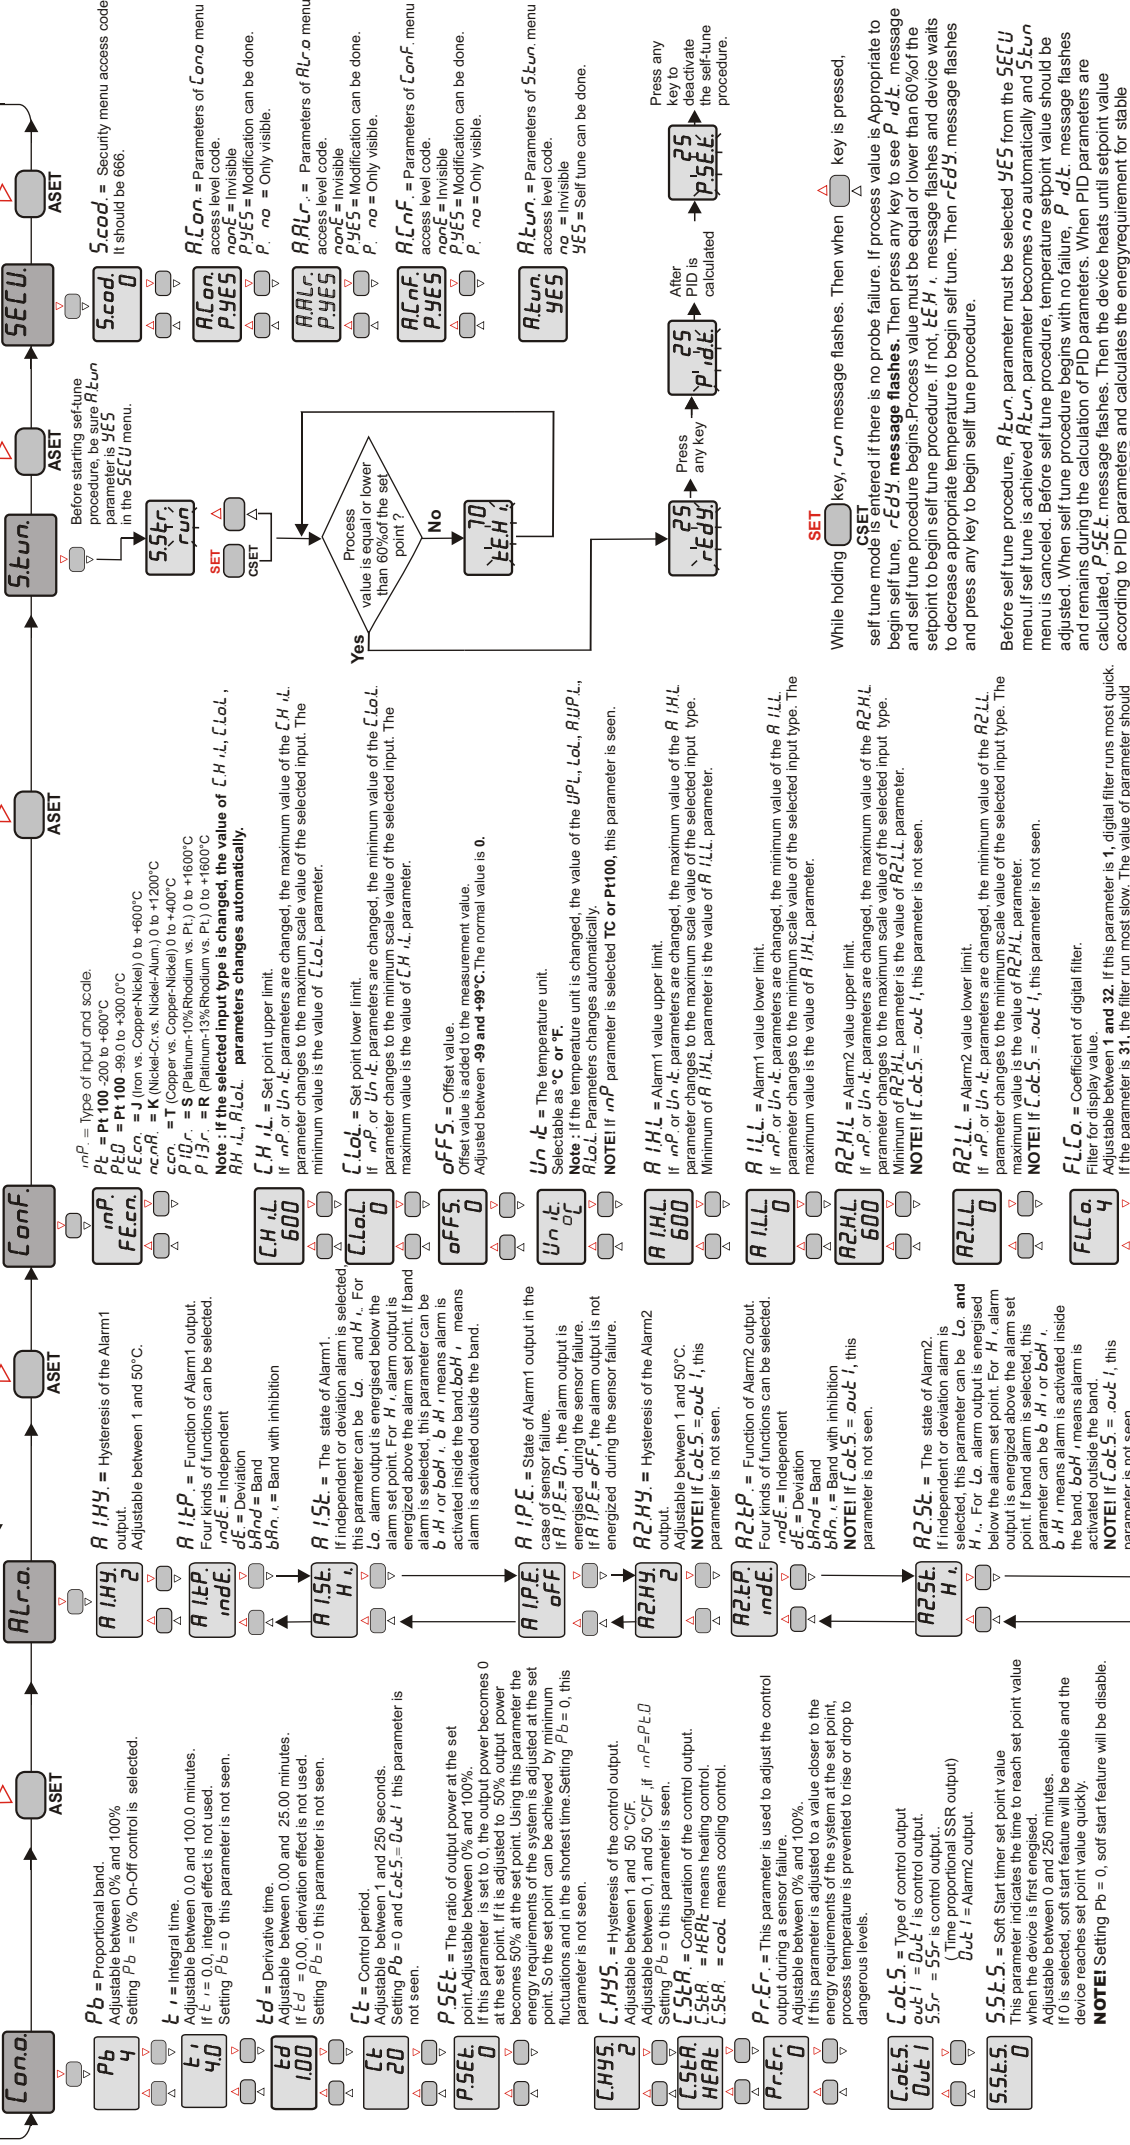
Cono.

ASET

Pb 4

Pb = Proportional band.
Adjustable between 0% and 100%
Setting Pb = 0% On-Off control is selected.

ti 4.0

ti = Integral time.
Adjustable between 0.0 and 100.0 minutes.
If ti = 0.0, integral effect is not used.
Setting Pb = 0 this parameter is not seen.

td 1.00

td = Derivative time.
Adjustable between 0.00 and 25.00 minutes.
If td = 0.00, derivation effect is not used.
Setting Pb = 0 this parameter is not seen.

Ct 20

Ct = Control period.
Adjustable between 1 and 250 seconds.
Setting Pb = 0 and CotS = Out 1 this parameter is not seen.

P.SEt. 0

P.SEt. = The ratio of output power at the set point.Adjustable between 0% and 100%.
If this parameter is set to 0, the output power becomes 0 at the set point. If it is adjusted to 50% output power becomes 50% at the set point. Using this parameter the energy requirements of the system is adjusted at the set point. So the set point can be achieved by minimum fluctuations and in the shortest time.Setting Pb = 0, this parameter is not seen.

C.HYS. 2

C.HYS. = Hysteresis of the control output.
Adjustable between 1 and 50 °C/F.
Adjustable between 0,1 and 50 °C/F ,if inP=PtD
Setting Pb = 0 this parameter is seen.

C.StA. HEAt

C.StA. = Configuration of the control output.
C.StA. = HEAt means heating control.
C.StA. = cooL means cooling control.

Pr.Er. 0

Pr.Er. = This parameter is used to adjust the control output during a sensor failure.
Adjustable between 0% and 100%.
If this parameter is adjusted to a value closer to the energy requirements of the system at the set point, process temperature is prevented to rise or drop to dangerous levels.

Cot.S. Out 1

Cot.S. = Type of control output
Out 1 = Out 1 is control output.
SSr = SSr is control output..
(Time proportional SSR output)
Out 1 = Alarm2 output.

S.St.S. 0

S.St.S. = Soft Start timer set point value
This parameter indicates the time to reach set point value when the device is first enegised.
Adjustable between 0 and 250 minutes.
If 0 is selected, soft start feature will be enable and the device reaches set point value quickly.
NOTE! Setting Pb = 0, soft start feature will be disable.

ALr.o.

ASET

A 1.HY. 2

A 1.HY. = Hysteresis of the Alarm1 output.
Adjustable between 1 and 50°C.

A 1.tP. indE.

A 1.tP. = Function of Alarm1 output.
Four kinds of functions can be selected.
indE = Independent
dE = Deviation
bAnd = Band
bAn.i = Band with inhibition

A 1.St. H i.

A 1.St. = The state of Alarm1.
If independent or deviation alarm is selected, this parameter can be Lo. and H i.. For Lo. alarm output is energised below the alarm set point. For H i. alarm output is energized above the alarm set point. If band alarm is selected, this parameter can be b iH. or boH. b iH. means alarm is activated inside the band.boH. means alarm is activated outside the band.

A 1.P.E. oFF

A 1.P.E. = State of Alarm1 output in the case of sensor failure.
If A 1.P.E.= On , the alarm output is energised during the sensor failure.
If A 1.P.E.= oFF, the alarm output is not energized during the sensor failure.

A2.HY. 2

A2.HY. = Hysteresis of the Alarm2 output.
Adjustable between 1 and 50°C.
NOTE! If CotS = out 1, this parameter is not seen.

A2.tP. indE.

A2.tP. = Function of Alarm2 output.
Four kinds of functions can be selected.
indE = Independent
dE = Deviation
bAnd = Band
bAn.i = Band with inhibition
NOTE! If CotS = out 1, this parameter is not seen.

A2.St. H i.

A2.St. = The state of Alarm2.
If independent or deviation alarm is selected, this parameter can be Lo. and H i.. For Lo. alarm output is energised below the alarm set point. For H i. alarm output is energized above the alarm set point. If band alarm is selected, this parameter can be b iH. or boH. b iH. means alarm is activated inside the band. boH. means alarm is activated outside the band.
NOTE! If CotS = out 1, this parameter is not seen.

ConF.

ASET

inP. FE.cn.

inP = Type of input and scale.
Pt = Pt 100 -200 to +600°C
PtD = Pt 100 -99.0 to +300.0°C
FE.cn. = J (Iron vs. Copper-Nickel) 0 to +600°C
ncnA. = K (Nickel-Cr.vs. Nickel-Alum.) 0 to +1200°C
c.cn. = T (Copper vs. Copper-Nickel) 0 to +400°C
P 10r. = S (Platinum-10% Rhodium vs. Pt.) 0 to +1600°C
P 13r. = R (Platinum-13% Rhodium vs. Pt.) 0 to +1600°C
Note : If the selected input type is changed, the value of C.H iL, C.LoL, AH iL, ALoL parameters changes automatically.

C.H iL. 600

C.H iL. = Set point upper limit.
If inP or Un it parameters are changed, the maximum value of the C.H iL parameter changes to the maximum scale value of the selected input. The minimum value is the value of C.LoL parameter.

C.LoL. 0

C.LoL. = Set point lower limit.
If inP or Un it parameters are changed, the minimum value of the C.LoL parameter changes to the minimum scale value of the selected input. The maximum value is the value of C.H iL parameter.

oFFS. 0

oFFS. = Offset value.
Offset value is added to the measurement value.
Adjusted between -99 and +99°C.The normal value is 0.

Un it. °C

Un it = The temperature unit.
Selectable as °C or °F.
Note : If the temperature unit is changed, the value of the UPL, LoL, A1UPL, A1LoL Parameters changes automatically.
NOTE! If inP parameter is selected TC or Pt100, this parameter is seen.

A 1.H.L. 600

A 1.H.L = Alarm1 value upper limit.
If inP or Un it parameters are changed, the maximum value of the A 1.H.L parameter changes to the maximum scale value of the selected input type.
Minimum of A 1.H.L parameter is the value of A 1.L.L parameter.

A 1.L.L. 0

A 1.L.L = Alarm1 value lower limit.
If inP or Un it parameters are changed, the minimum value of the A 1.L.L parameter changes to the minimum scale value of the selected input type. The maximum value is the value of A 1.H.L parameter.

A2.H.L. 600

A2.H.L = Alarm2 value upper limit.
If inP or Un it parameters are changed, the maximum value of the A2.H.L parameter changes to the maximum scale value of the selected input type.
Minimum of A2.H.L parameter is the value of A2.L.L parameter.
NOTE! If CotS = out 1, this parameter is not seen.

A2.L.L. 0

A2.L.L = Alarm2 value lower limit.
If inP or Un it parameters are changed, the minimum value of the A2.L.L parameter changes to the minimum scale value of the selected input type. The maximum value is the value of A2.H.L parameter.
NOTE! If CotS = out 1, this parameter is not seen.

FLCo. 4

FLCo. = Coefficient of digital filter.
Filter for display value.
Adjustable between 1 and 32. If this parameter is 1, digital filter runs most quick. If the parameter is 31, the filter run most slow. The value of parameter should

S.tun.

ASET

Before starting self-tune procedure, be sure Atun parameter is YES in the SECU menu.

S.Str. run

SET
CSET

Process value is equal or lower than 60% of the set point ?

Yes

No

70 tEH i.

25 rEdY

Press any key

25 P id.t.

After PID is calculated

25 P.SEt.

Press any key to deactivate the self-tune procedure.

While holding SET CSET key, run message flashes. Then when key is pressed, self tune mode is entered if there is no probe failure. If process value is Appropriate to begin self tune, rEdY. message flashes. Then press any key to see P id.t. message and self tune procedure begins.Process value must be equal or lower than 60% of the setpoint to begin self tune procedure. If not, tEH i. message flashes and device waits to decrease appropriate temperature to begin self tune. Then rEdY. message flashes and press any key to begin self tune procedure.

Before self tune procedure, Atun parameter must be selected YES from the SECU menu.If self tune is achieved Atun parameter becomes no automatically and Stun menu is canceled. Before self tune procedure, temperature setpoint value should be adjusted. When self tune procedure begins with no failure, P id.t. message flashes and remains during the calculation of PID parameters. When PID parameters are calculated, P.SEt. message flashes. Then the device heats until setpoint value according to PID parameters and calculates the energyrequirement for stable

SECU.

ASET

S.cod. 0

S.cod. = Security menu access code
It should be 666.

A.Con. P.YES

A.Con. = Parameters of Cono menu access level code.
nonE = Invisible
P.YES = Modification can be done.
P. no = Only visible.

A.ALr. P.YES

A.ALr. = Parameters of ALr.o menu access level code.
nonE = Invisible
P.YES = Modification can be done.
P. no = Only visible.

A.CnF. P.YES

A.CnF. = Parameters of ConF. menu access level code.
nonE = Invisible
P.YES = Modification can be done.
P. no = Only visible.

A.tun. YES

A.tun. = Parameters of S.tun. menu access level code.
no = Invisible
YES = Self tune can be done.